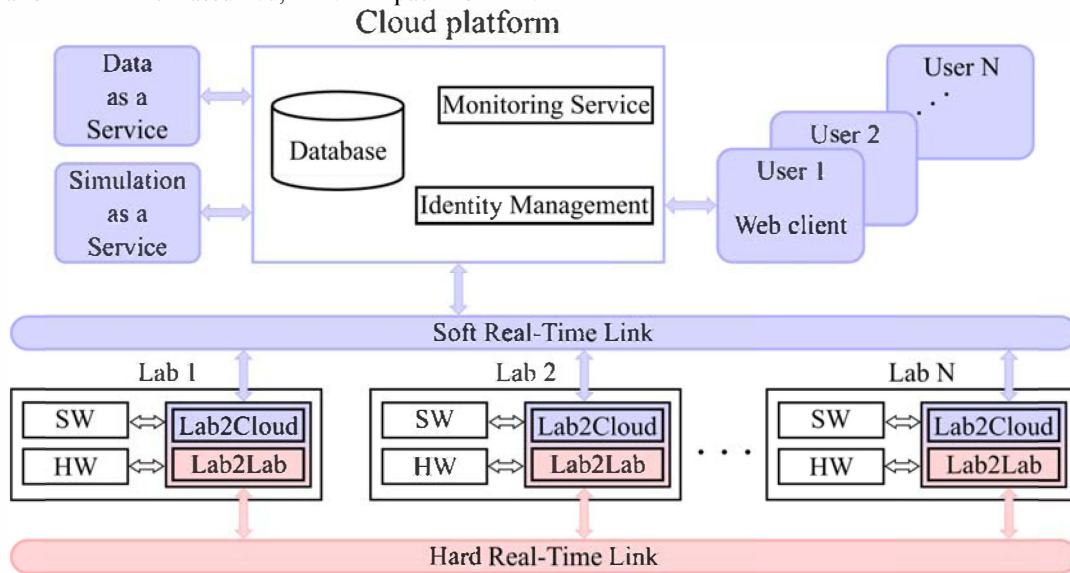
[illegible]
Cloud platform

Data as a Service

Simulation as a Service

Database

Monitoring Service

Identity Management

User N

User 2

User 1 Web client

Soft Real-Time Link

Lab 1
SW
HW
Lab2Cloud
Lab2Lab

Lab 2
SW
HW
Lab2Cloud
Lab2Lab

Lab N
SW
HW
Lab2Cloud
Lab2Lab

Hard Real-Time Link